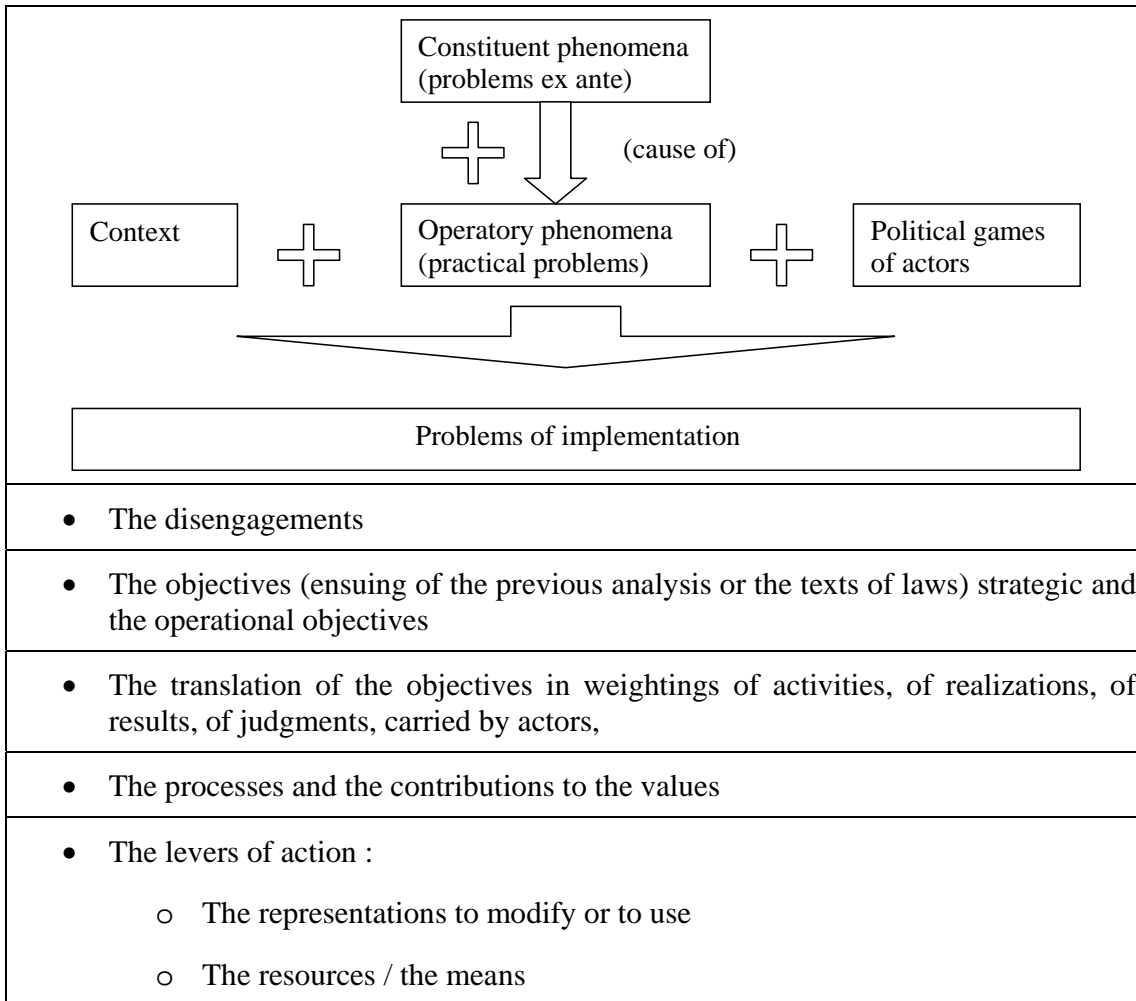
Constituent phenomena (problems ex ante)

(cause of)

Context

Operatory phenomena (practical problems)

Political games of actors

Problems of implementation

- The disengagements
- The objectives (ensuing of the previous analysis or the texts of laws) strategic and the operational objectives
- The translation of the objectives in weightings of activities, of realizations, of results, of judgments, carried by actors,
- The processes and the contributions to the values
- The levers of action :
  - o The representations to modify or to use
  - o The resources / the means